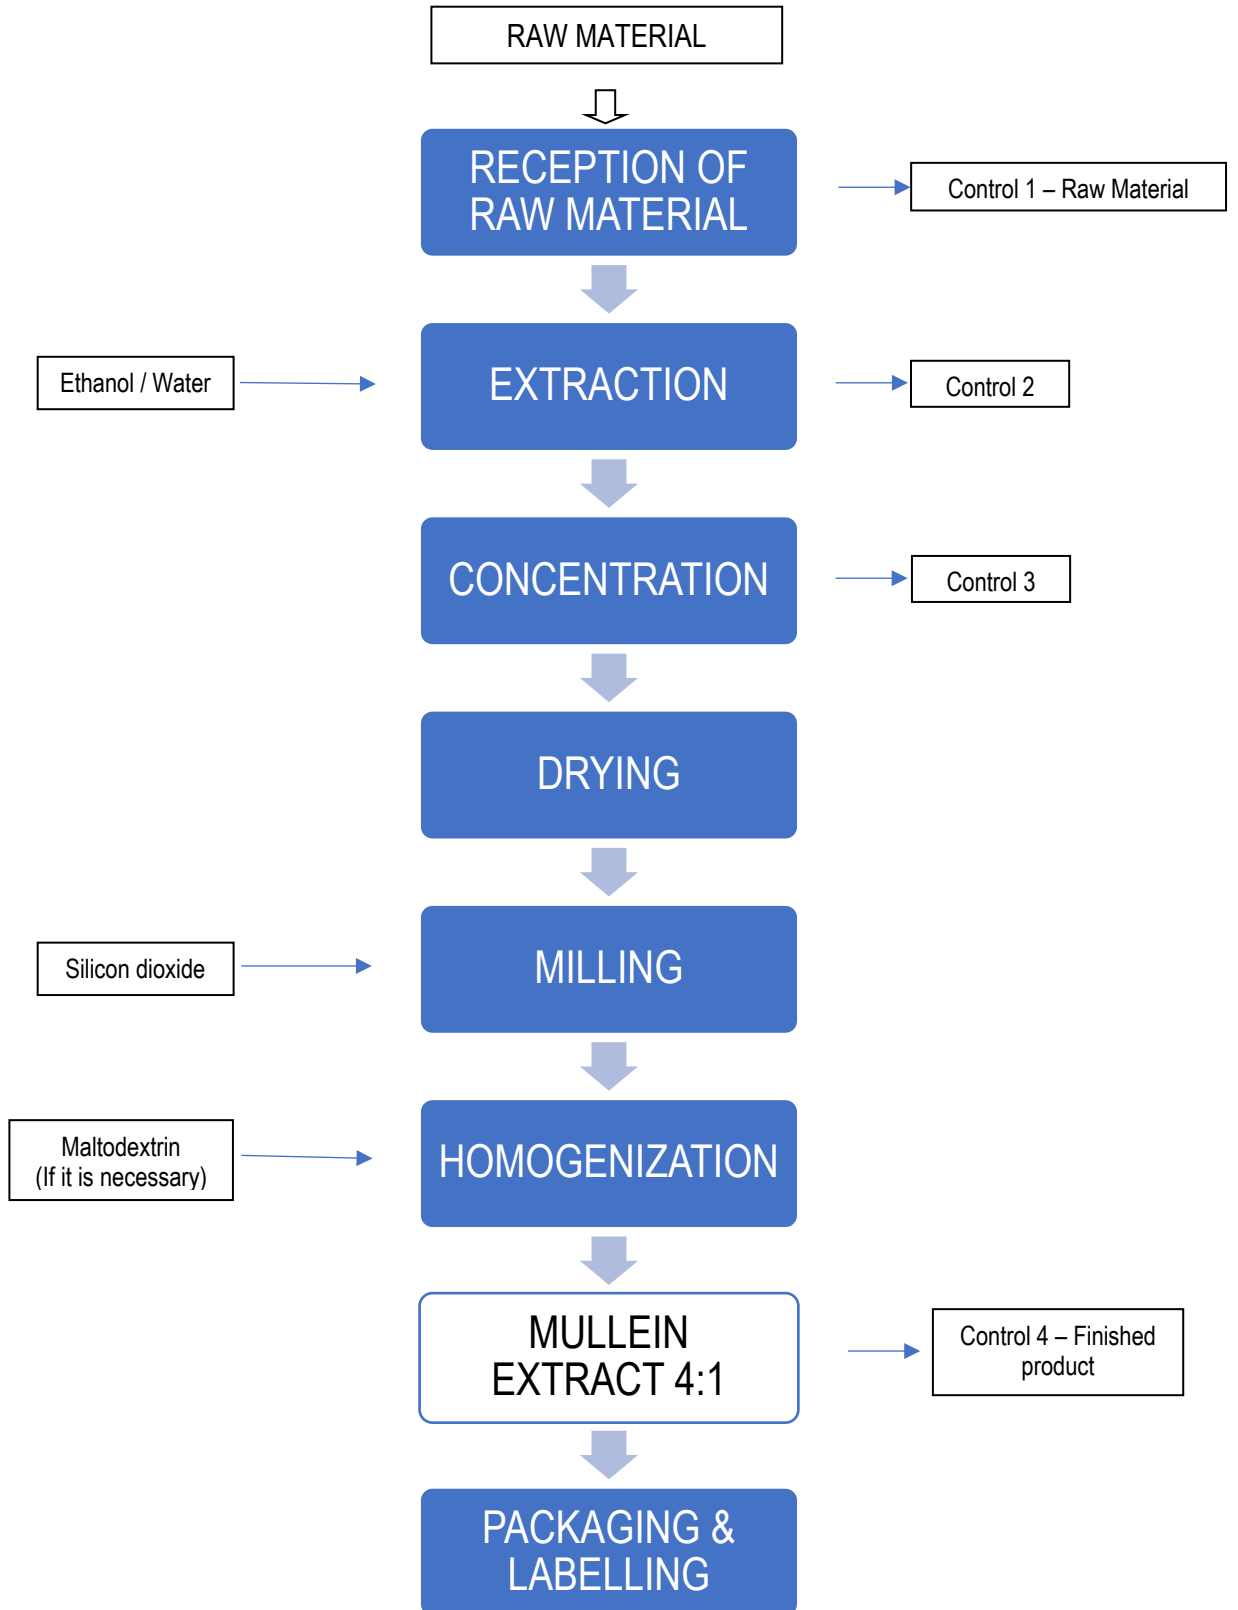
RAW MATERIAL

RECEPTION OF RAW MATERIAL

Control 1 – Raw Material

Ethanol / Water

EXTRACTION

Control 2

CONCENTRATION

Control 3

DRYING

Silicon dioxide

MILLING

Maltodextrin
(If it is necessary)

HOMOGENIZATION

MULLEIN EXTRACT 4:1

Control 4 – Finished product

PACKAGING & LABELLING